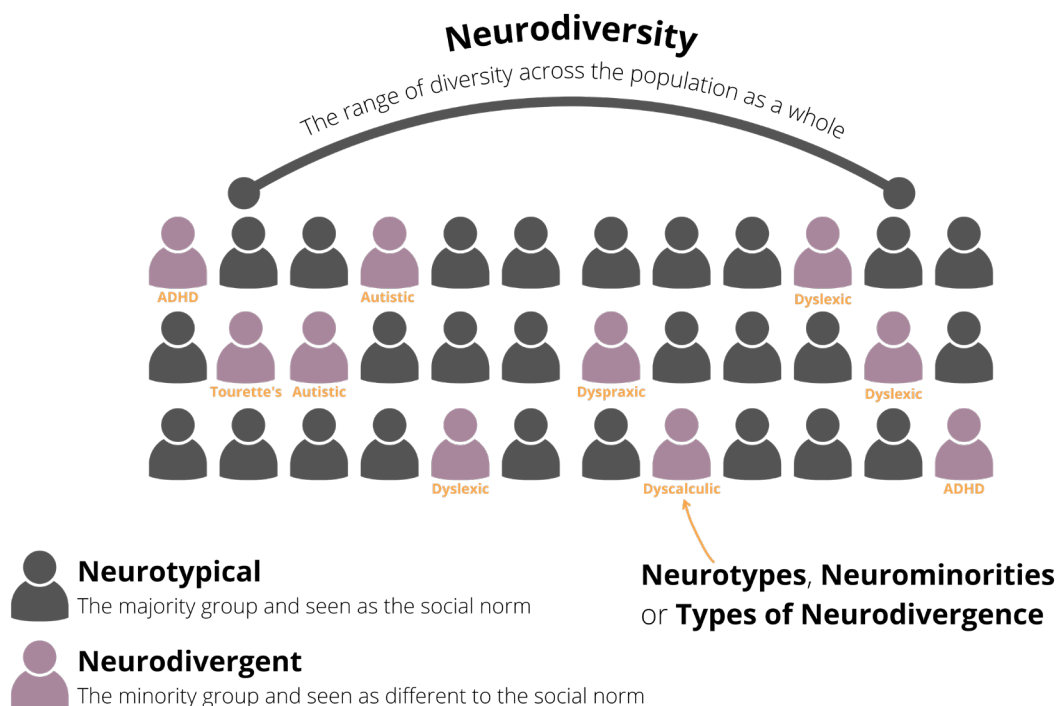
Neurodiversity

The range of diversity across the population as a whole

ADHD Autistic Dyslexic

Tourette's Autistic Dyspraxic Dyslexic

Dyslexic Dyscalculic ADHD

Neurotypical
The majority group and seen as the social norm

Neurodivergent
The minority group and seen as different to the social norm

Neurotypes, Neurominorities or Types of Neurodivergence